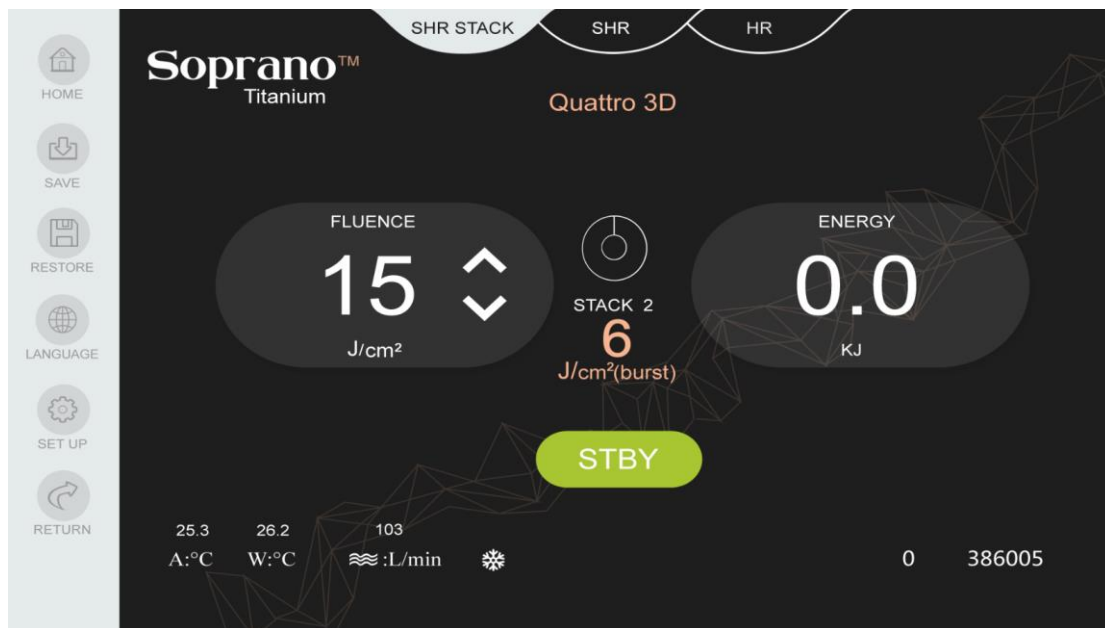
HOME

SAVE

RESTORE

LANGUAGE

SET UP

RETURN

SHR STACK SHR HR

Soprano™
Titanium

Quattro 3D

FLUENCE
15
J/cm²

STACK 2
6
J/cm²(burst)

ENERGY
0.0
KJ

STBY

25.3 26.2 103
A:°C W:°C ≋:L/min

0 386005